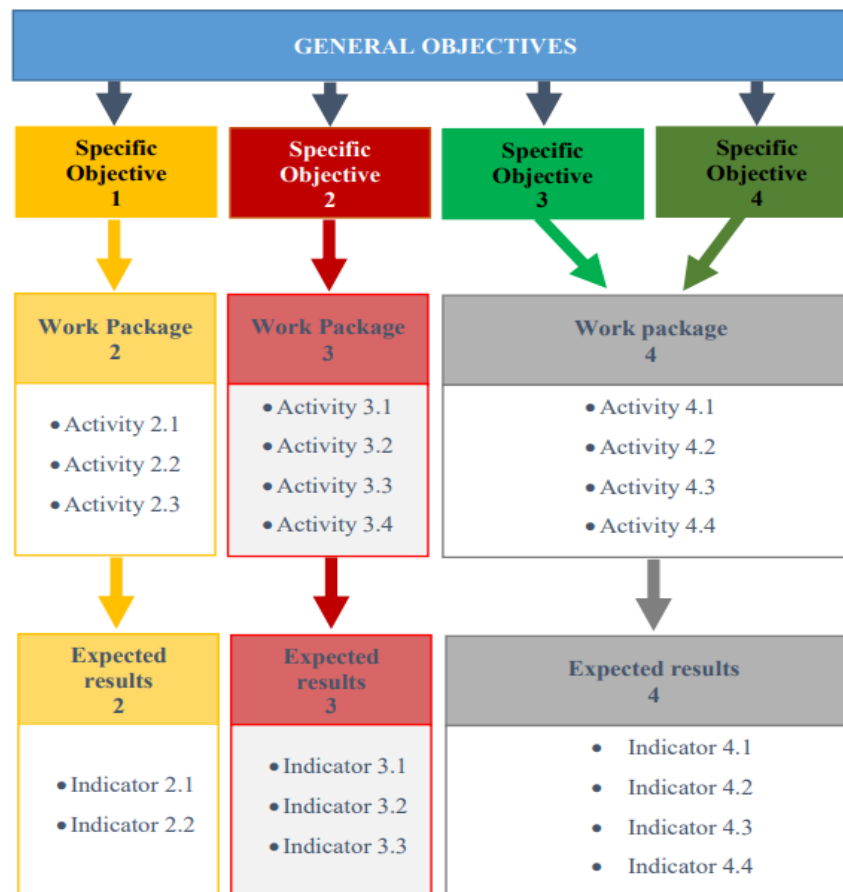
GENERAL OBJECTIVES

Specific Objective 1

Specific Objective 2

Specific Objective 3

Specific Objective 4

Work Package 2

- Activity 2.1
- Activity 2.2
- Activity 2.3

Work Package 3

- Activity 3.1
- Activity 3.2
- Activity 3.3
- Activity 3.4

Work package 4

- Activity 4.1
- Activity 4.2
- Activity 4.3
- Activity 4.4

Expected results 2

- Indicator 2.1
- Indicator 2.2

Expected results 3

- Indicator 3.1
- Indicator 3.2
- Indicator 3.3

Expected results 4

- Indicator 4.1
- Indicator 4.2
- Indicator 4.3
- Indicator 4.4